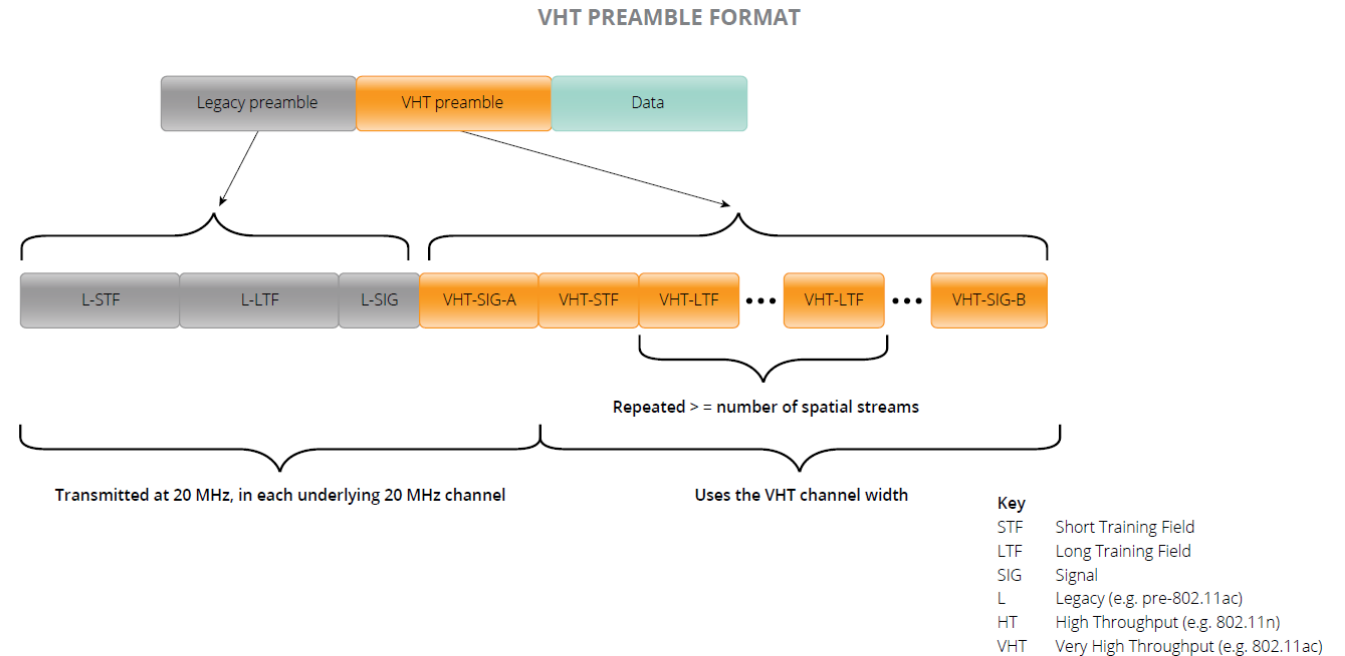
VHT PREAMBLE FORMAT

Legacy preamble
VHT preamble
Data

L-STF
L-LTF
L-SIG
VHT-SIG-A
VHT-STF
VHT-LTF
•••
VHT-LTF
•••
VHT-SIG-B

Repeated > = number of spatial streams

Transmitted at 20 MHz, in each underlying 20 MHz channel

Uses the VHT channel width

Key

| | |
|---|---|
| STF | Short Training Field |
| LTF | Long Training Field |
| SIG | Signal |
| L | Legacy (e.g. pre-802.11ac) |
| HT | High Throughput (e.g. 802.11n) |
| VHT | Very High Throughput (e.g. 802.11ac) |